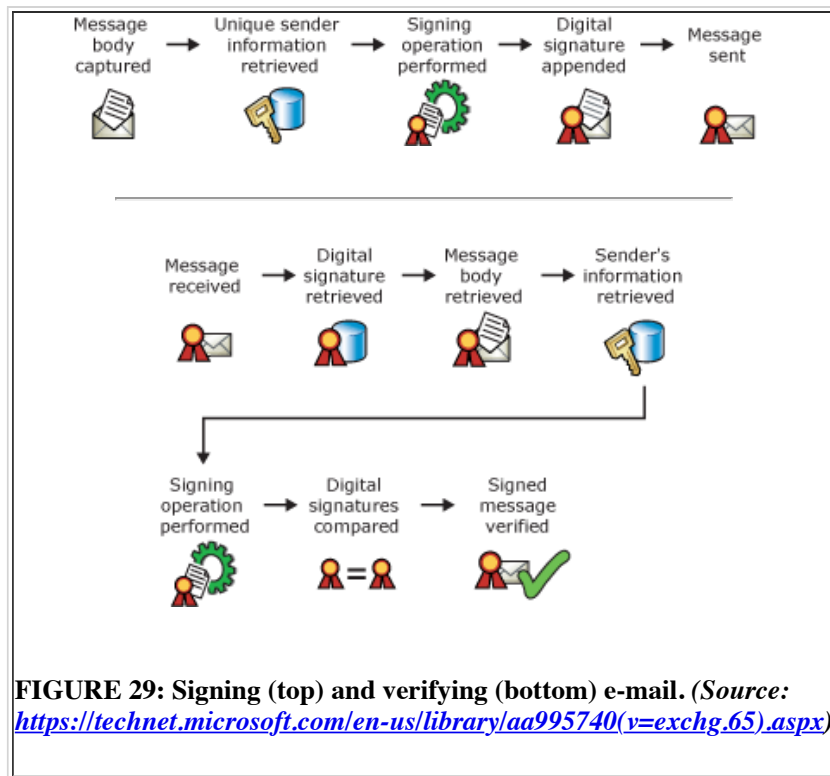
Message body captured → Unique sender information retrieved → Signing operation performed → Digital signature appended → Message sent

Message received → Digital signature retrieved → Message body retrieved → Sender's information retrieved

Signing operation performed → Digital signatures compared → Signed message verified

=

**FIGURE 29: Signing (top) and verifying (bottom) e-mail.** ***(Source: https://technet.microsoft.com/en-us/library/aa995740(v=exchg.65).aspx)***